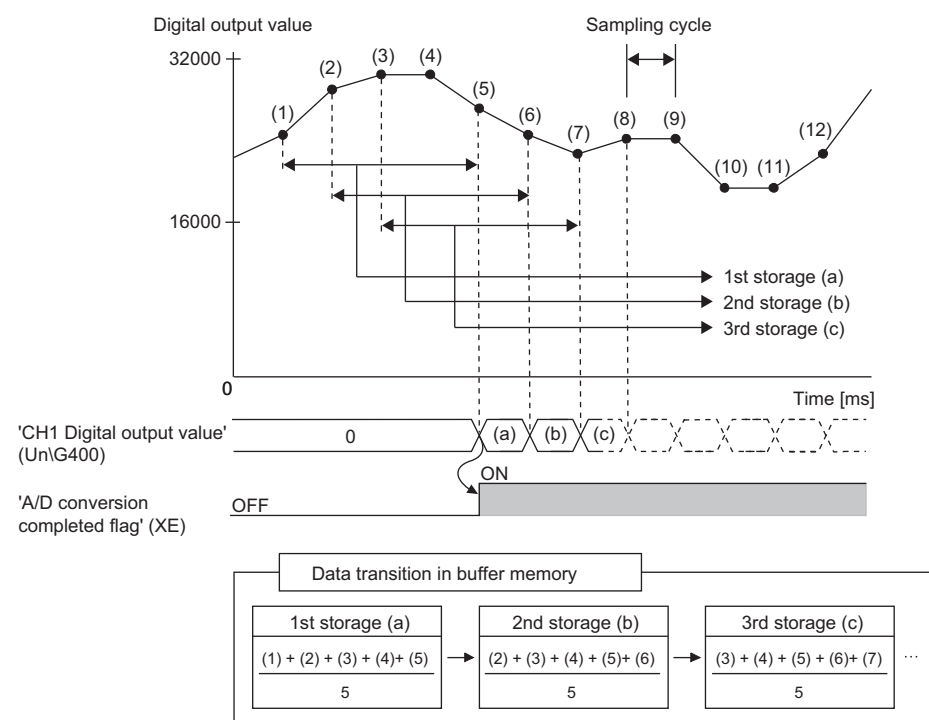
Digital output value

Sampling cycle

32000

16000

0

(1) (2) (3) (4) (5) (6) (7) (8) (9) (10) (11) (12)

1st storage (a)
2nd storage (b)
3rd storage (c)

Time [ms]

'CH1 Digital output value' (Un\G400)

0

(a) (b) (c)

ON

'A/D conversion completed flag' (XE)

OFF

Data transition in buffer memory

| 1st storage (a) | | 2nd storage (b) | | 3rd storage (c) | |
|---|---|---|---|---|---|
| $\frac{(1) + (2) + (3) + (4) + (5)}{5}$ | → | $\frac{(2) + (3) + (4) + (5) + (6)}{5}$ | → | $\frac{(3) + (4) + (5) + (6) + (7)}{5}$ | ... |